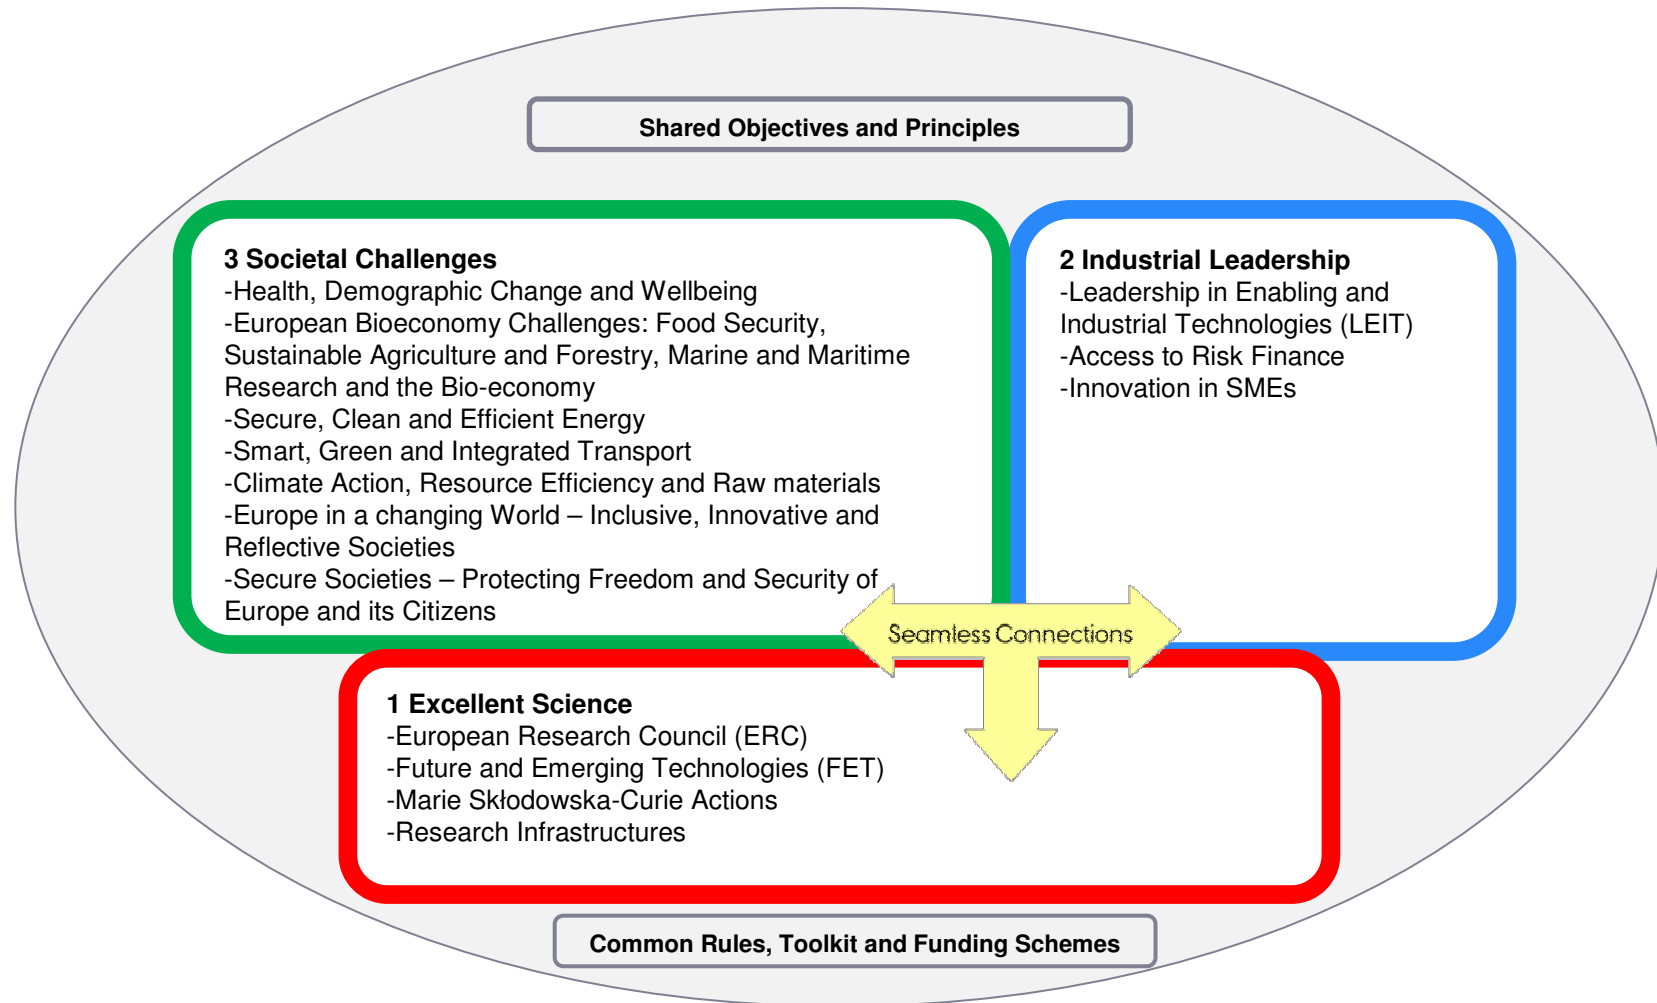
Shared Objectives and Principles

3 Societal Challenges
-Health, Demographic Change and Wellbeing
-European Bioeconomy Challenges: Food Security, Sustainable Agriculture and Forestry, Marine and Maritime Research and the Bio-economy
-Secure, Clean and Efficient Energy
-Smart, Green and Integrated Transport
-Climate Action, Resource Efficiency and Raw materials
-Europe in a changing World – Inclusive, Innovative and Reflective Societies
-Secure Societies – Protecting Freedom and Security of Europe and its Citizens

2 Industrial Leadership
-Leadership in Enabling and Industrial Technologies (LEIT)
-Access to Risk Finance
-Innovation in SMEs

Seamless Connections

1 Excellent Science
-European Research Council (ERC)
-Future and Emerging Technologies (FET)
-Marie Skłodowska-Curie Actions
-Research Infrastructures

Common Rules, Toolkit and Funding Schemes